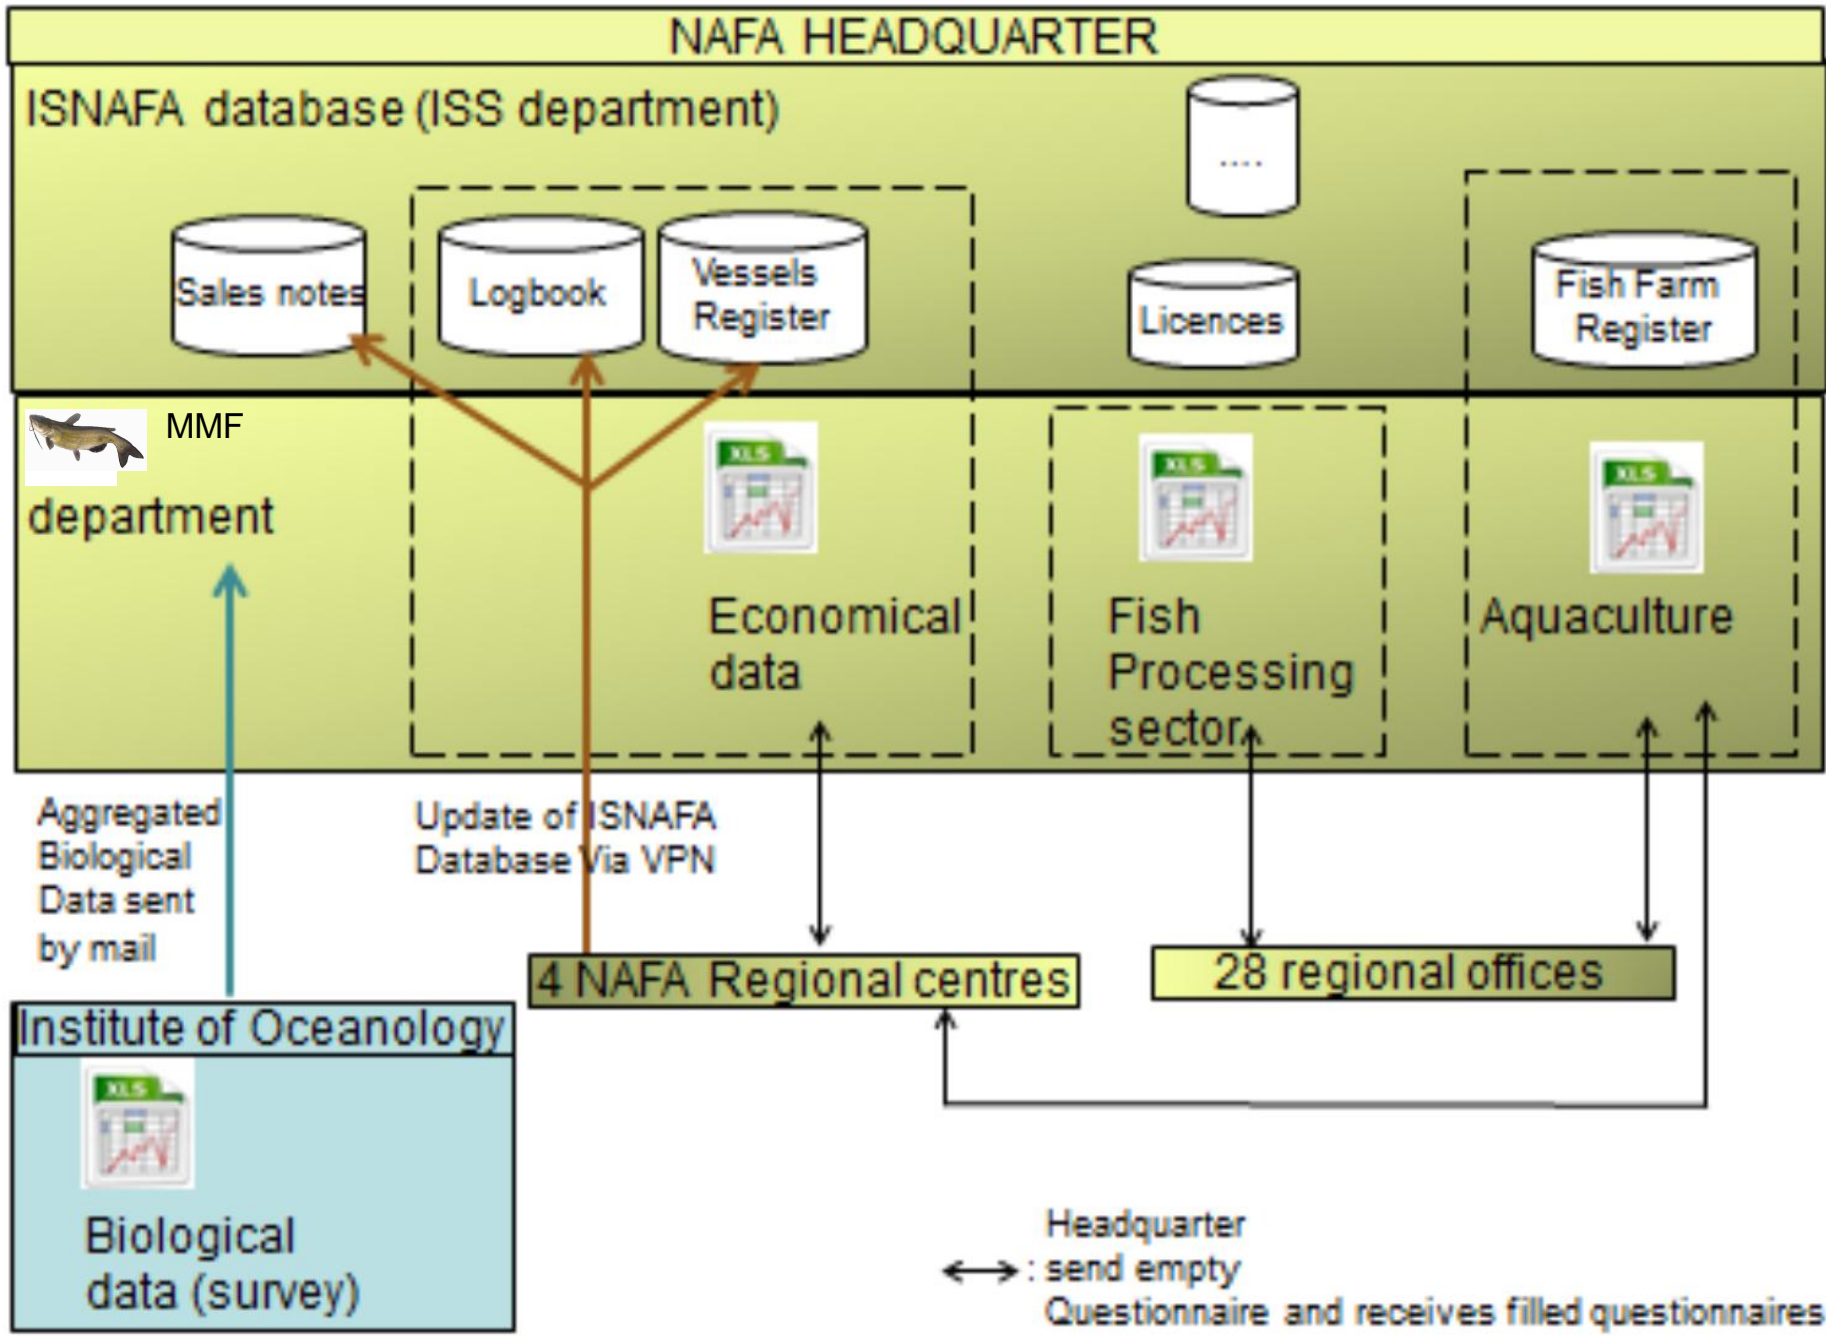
NAFA HEADQUARTER

ISNAFA database (ISS department)

Sales notes

Logbook

Vessels Register

....

Licences

Fish Farm Register

MMF

department

XLS

Economical data

XLS

Fish Processing sector

XLS

Aquaculture

Aggregated Biological Data sent by mail

Update of ISNAFA Database Via VPN

4 NAFA Regional centres

28 regional offices

Institute of Oceanology

XLS

Biological data (survey)

Headquarter : send empty Questionnaire and receives filled questionnaires